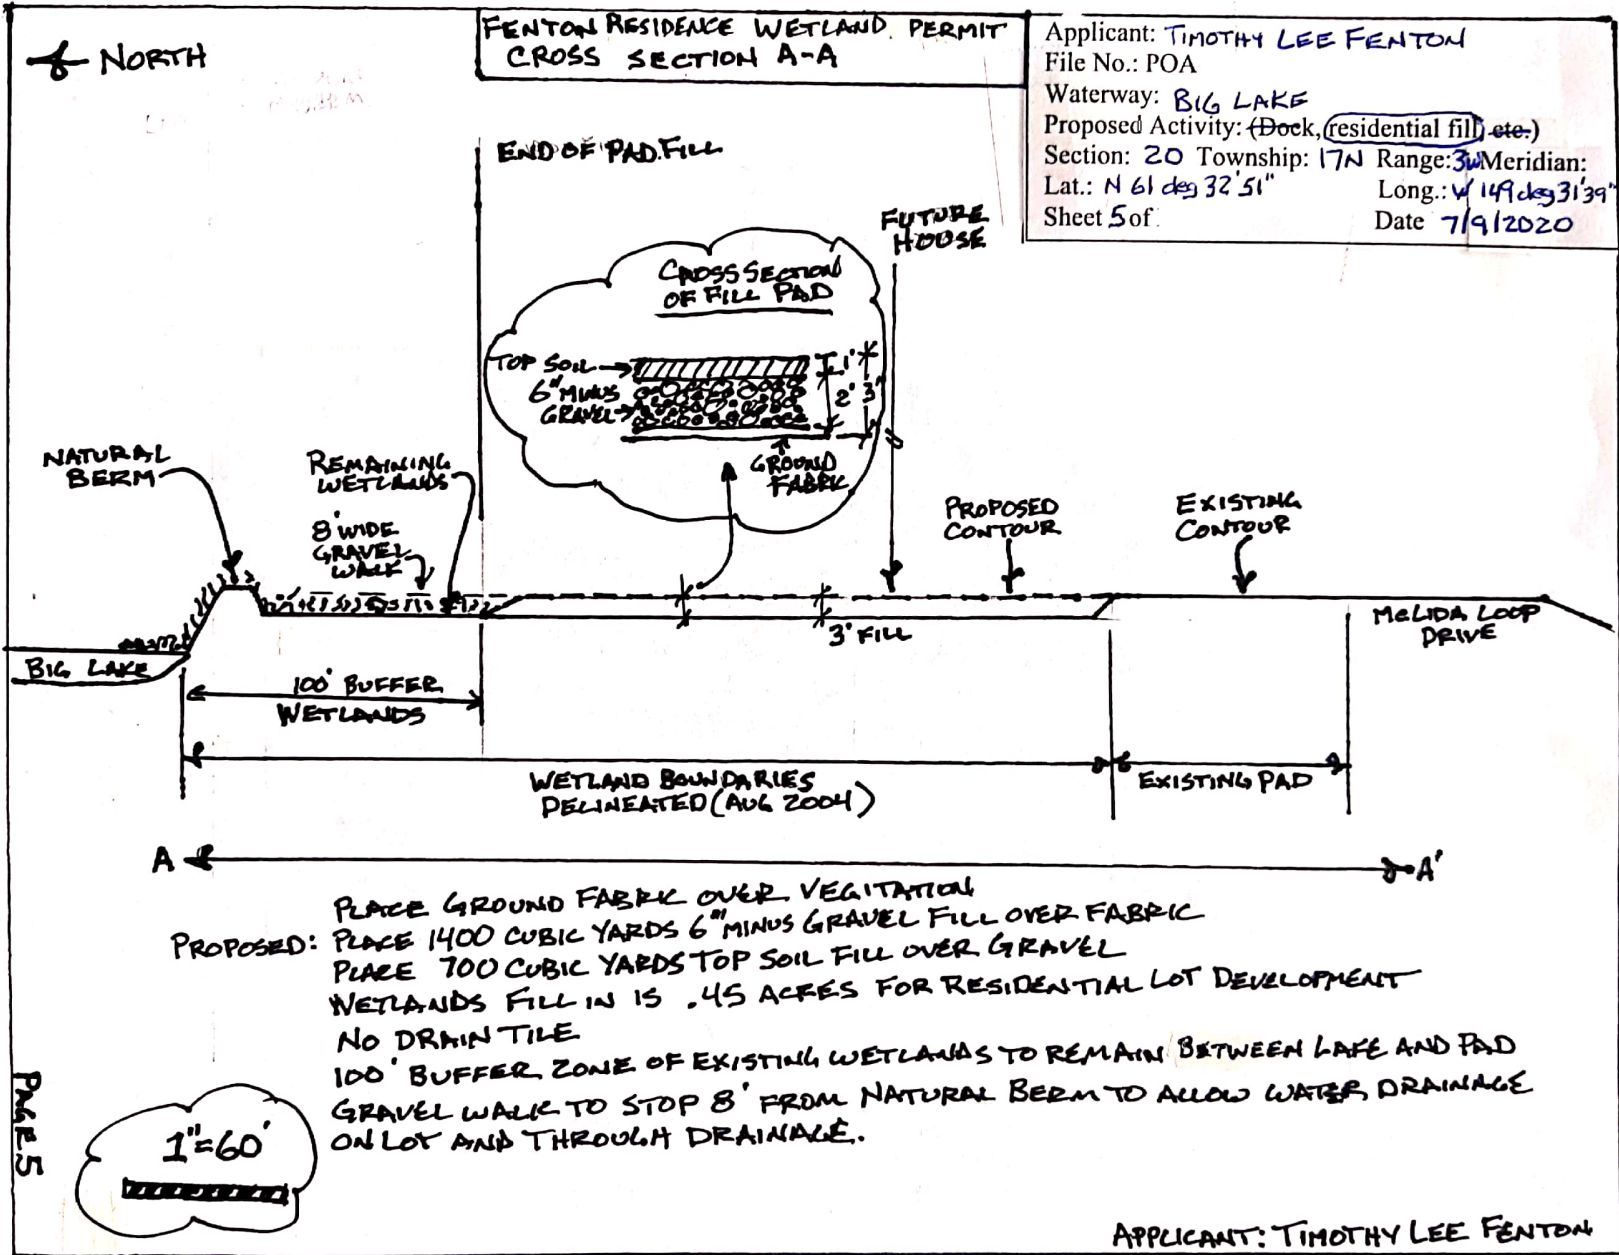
NORTH

FENTON RESIDENCE WETLAND PERMIT
CROSS SECTION A-A

Applicant: TIMOTHY LEE FENTON
File No.: POA
Waterway: BIG LAKE
Proposed Activity: (Dock, residential fill, etc.)
Section: 20 Township: 17N Range: 3W Meridian:
Lat.: N 61 deg 32'51"
Long.: W 149 deg 31'39"
Sheet 5 of
Date 7/9/2020

END OF PAD FILL

FUTURE HOUSE

CROSS SECTION OF FILL PAD

TOP SOIL
6" MINUS GRAVEL
1'
2'
3'
GROUND FABRIC

NATURAL BERM

REMAINING WETLANDS

8' WIDE GRAVEL WALK

PROPOSED CONTOUR

EXISTING CONTOUR

3' FILL

MELIDA LOOP DRIVE

BIG LAKE

100' BUFFER WETLANDS

WETLAND BOUNDARIES DELINEATED (AUG 2004)

EXISTING PAD

A

A'

PLACE GROUND FABRIC OVER VEGITATION
PROPOSED: PLACE 1400 CUBIC YARDS 6" MINUS GRAVEL FILL OVER FABRIC
PLACE 700 CUBIC YARDS TOP SOIL FILL OVER GRAVEL
WETLANDS FILL IN IS .45 ACRES FOR RESIDENTIAL LOT DEVELOPMENT
NO DRAIN TILE
100' BUFFER ZONE OF EXISTING WETLANDS TO REMAIN BETWEEN LAKE AND PAD
GRAVEL WALK TO STOP 8' FROM NATURAL BERM TO ALLOW WATER DRAINAGE ON LOT AND THROUGH DRAINAGE.

PAGE 5

1"=60'

APPLICANT: TIMOTHY LEE FENTON